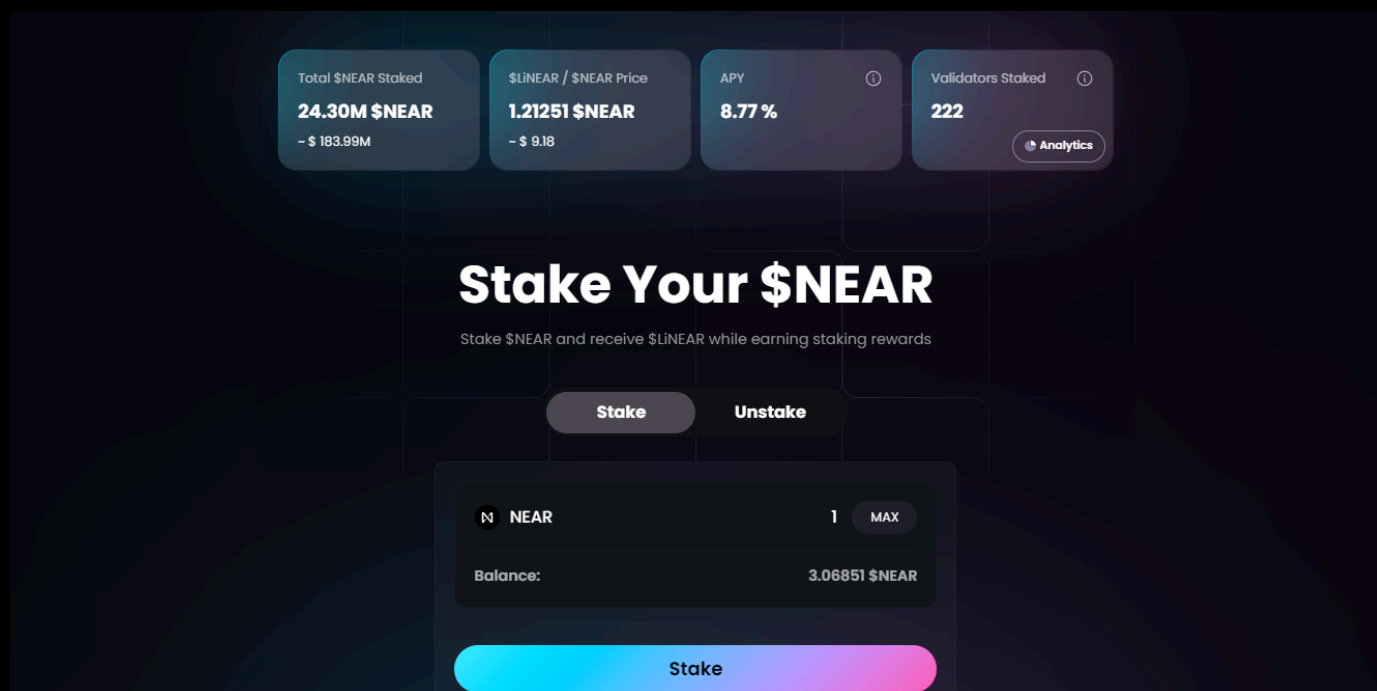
Total $NEAR Staked
24.30M $NEAR
~ $ 183.99M

$LiNEAR / $NEAR Price
1.21251 $NEAR
~ $ 9.18

APY
8.77 %

Validators Staked
222
Analytics

Stake Your $NEAR

Stake $NEAR and receive $LiNEAR while earning staking rewards

Stake
Unstake

NEAR
1
MAX

Balance:
3.06851 $NEAR

Stake